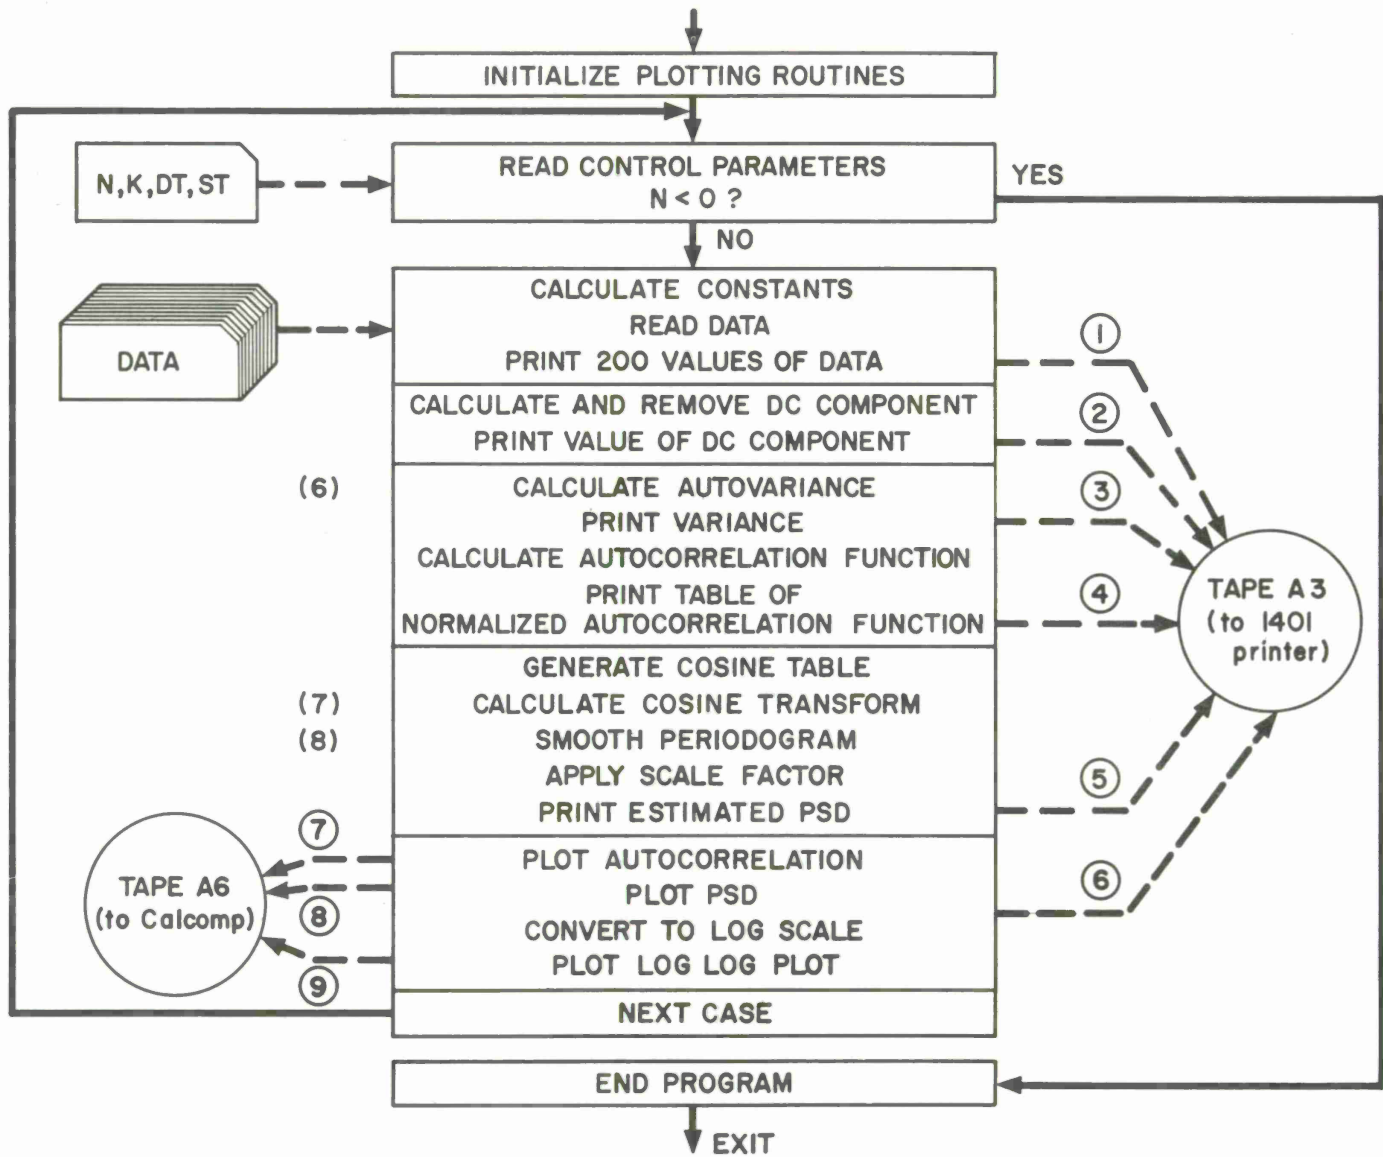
INITIALIZE PLOTTING ROUTINES

N,K,DT,ST

READ CONTROL PARAMETERS
N < 0 ?

YES

NO

DATA

CALCULATE CONSTANTS
READ DATA
PRINT 200 VALUES OF DATA

1

CALCULATE AND REMOVE DC COMPONENT
PRINT VALUE OF DC COMPONENT

2

(6)

CALCULATE AUTOVARIANCE
PRINT VARIANCE
CALCULATE AUTOCORRELATION FUNCTION
PRINT TABLE OF
NORMALIZED AUTOCORRELATION FUNCTION

3

4

TAPE A3
(to 1401
printer)

GENERATE COSINE TABLE
(7) CALCULATE COSINE TRANSFORM
(8) SMOOTH PERIODOGRAM
APPLY SCALE FACTOR
PRINT ESTIMATED PSD

5

7

TAPE A6
(to Calcomp)

8

9

PLOT AUTOCORRELATION
PLOT PSD
CONVERT TO LOG SCALE
PLOT LOG LOG PLOT

6

NEXT CASE

END PROGRAM

EXIT